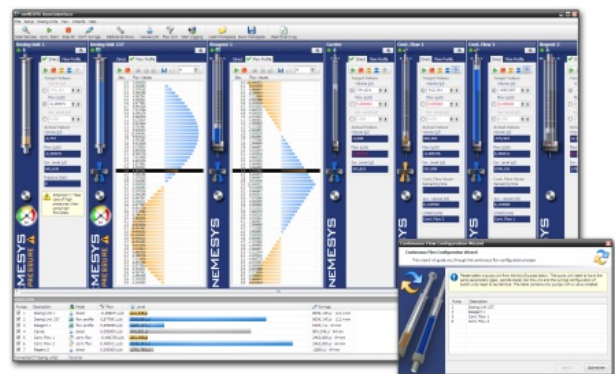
NEMESYS

NEMESYS

NEMESYS

Dosing Unit 1

Dosing Unit 1/2

Reagent 1

Carrier

Cont. Flow 1

Cont. Flow 2

Reagent 2

Direct

Flow Profile

Continuous Flow Configuration Wizard

Continuous Flow Configuration Wizard

Pump

Description

Dosing Unit 1

Reagent 1

Cont. Flow 1

Cont. Flow 2

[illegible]

Pump

Description

Mode

Flow

Level

Syringe